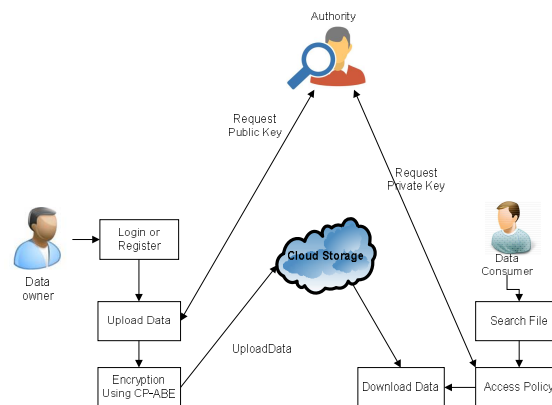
Authority

Request Public Key

Request Private Key

Data owner

Login or Register

Cloud Storage

Data Consumer

Upload Data

Search File

UploadData

Encryption Using CP-ABE

Download Data

Access Policy